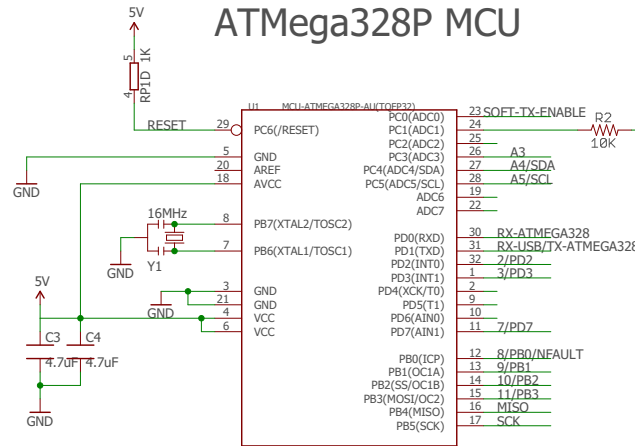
ATMega328P MCU

5V

5
RP1D 1K
4

RESET

U1 MCU-ATMEGA328P-AU(TQFP32)

29 PC6(/RESET)
5 GND
20 AREF
18 AVCC

GND

16MHz
8 PB7(XTAL2/TOSC2)
7 PB6(XTAL1/TOSC1)
GND
Y1

5V
3 GND
21 GND
4 VCC
6 VCC
GND

C3 C4
4.7uF 4.7uF
GND

PC0(ADC0) 23 SOFT-TX-ENABLE
PC1(ADC1) 24
R2
10K
PC2(ADC2) 25
PC3(ADC3) 26 A3
PC4(ADC4/SDA) 27 A4/SDA
PC5(ADC5/SCL) 28 A5/SCL
ADC6 19
ADC7 22

PD0(RXD) 30 RX-ATMEGA328
PD1(TXD) 31 RX-USB/TX-ATMEGA328
PD2(INT0) 32 2/PD2
PD3(INT1) 1 3/PD3
PD4(XCK/T0) 2
PD5(T1) 9
PD6(AIN0) 10
PD7(AIN1) 11 7/PD7

PB0(ICP) 12 8/PB0/NFAULT
PB1(OC1A) 13 9/PB1
PB2(SS/OC1B) 14 10/PB2
PB3(MOSI/OC2) 15 11/PB3
PB4(MISO) 16 MISO
PB5(SCK) 17 SCK